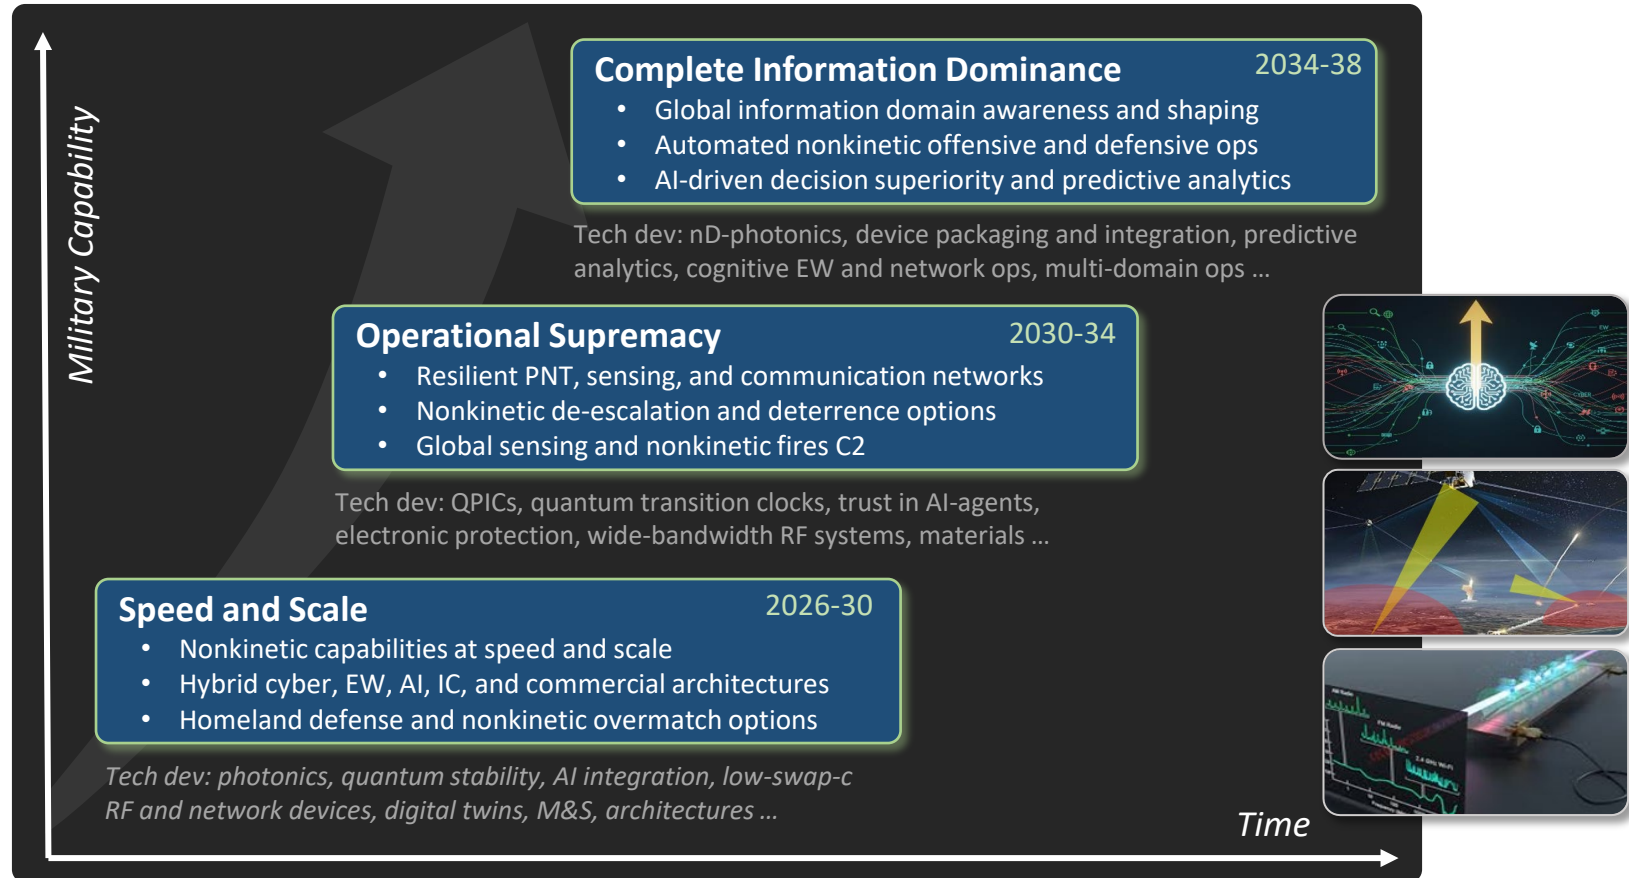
Military Capability

Complete Information Dominance 2034-38
- Global information domain awareness and shaping
- Automated nonkinetic offensive and defensive ops
- AI-driven decision superiority and predictive analytics

Tech dev: nD-photonics, device packaging and integration, predictive analytics, cognitive EW and network ops, multi-domain ops …

Operational Supremacy 2030-34
- Resilient PNT, sensing, and communication networks
- Nonkinetic de-escalation and deterrence options
- Global sensing and nonkinetic fires C2

Tech dev: QPICs, quantum transition clocks, trust in AI-agents, electronic protection, wide-bandwidth RF systems, materials …

Speed and Scale 2026-30
- Nonkinetic capabilities at speed and scale
- Hybrid cyber, EW, AI, IC, and commercial architectures
- Homeland defense and nonkinetic overmatch options

Tech dev: photonics, quantum stability, AI integration, low-swap-c RF and network devices, digital twins, M&S, architectures …

Time